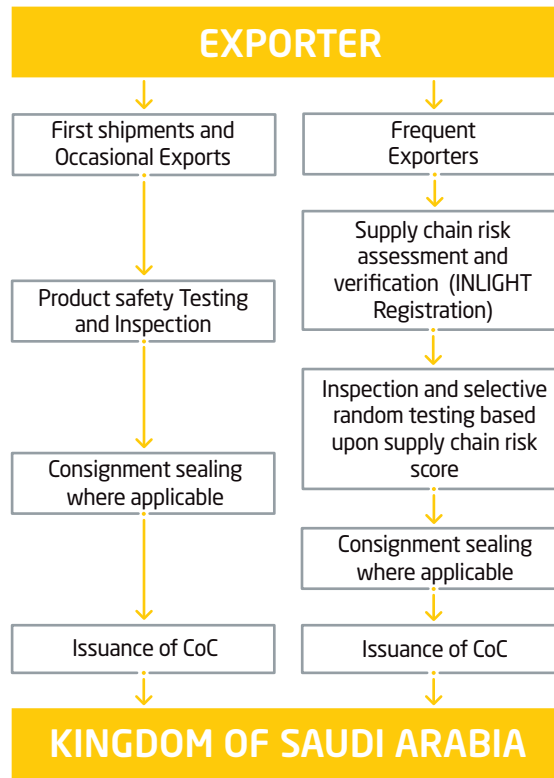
EXPORTER

First shipments and Occasional Exports

Product safety Testing and Inspection

Consignment sealing where applicable

Issuance of CoC

Frequent Exporters

Supply chain risk assessment and verification (INLIGHT Registration)

Inspection and selective random testing based upon supply chain risk score

Consignment sealing where applicable

Issuance of CoC

KINGDOM OF SAUDI ARABIA